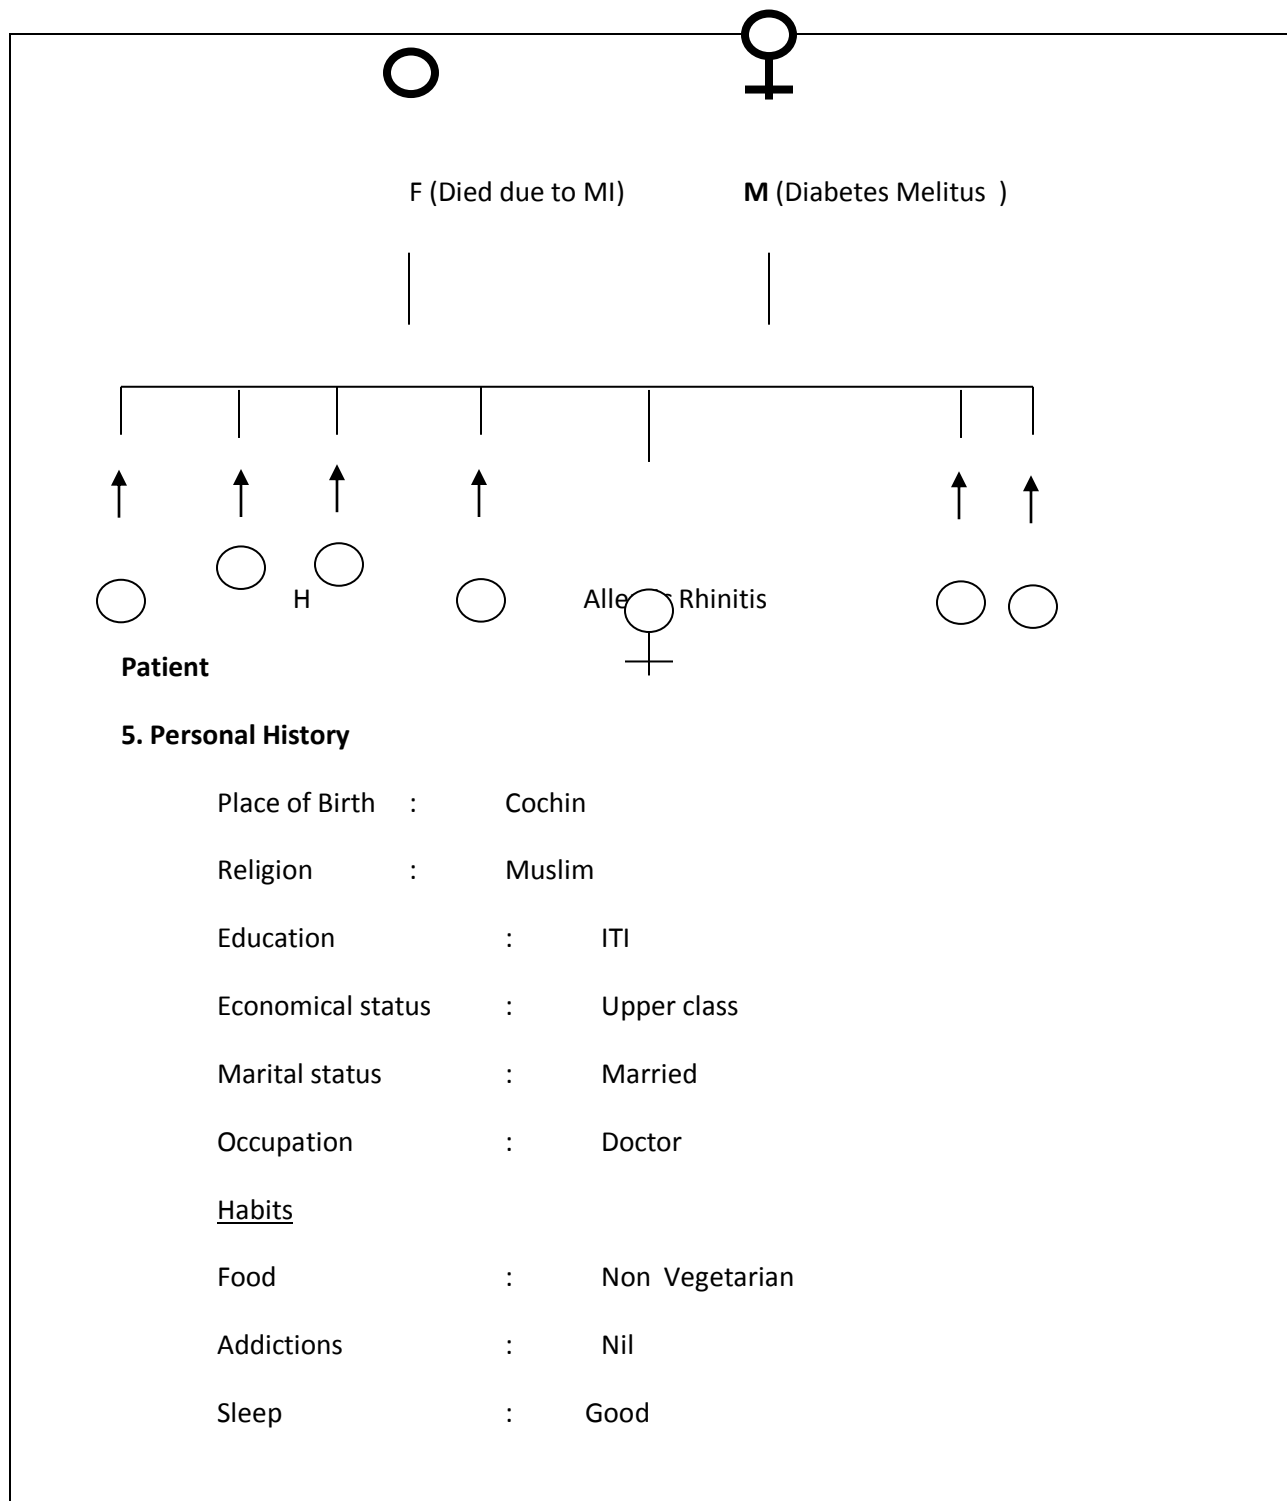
F (Died due to MI) **M** (Diabetes Melitus )

H

Alle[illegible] Rhinitis

**Patient**

**5. Personal History**

Place of Birth : Cochin

Religion : Muslim

Education : ITI

Economical status : Upper class

Marital status : Married

Occupation : Doctor

Habits

Food : Non Vegetarian

Addictions : Nil

Sleep : Good